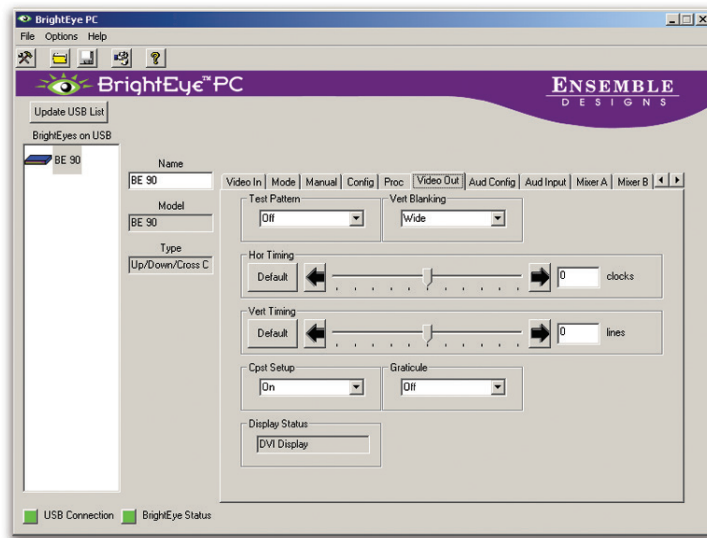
BrightEye PC

File Options Help

BrightEye™PC

ENSEMBLE DESIGNS

Update USB List

BrightEyes on USB

BE 90

Name
BE 90

Model
BE 90

Type
Up/Down/Cross C

Video In | Mode | Manual | Config | Proc | Video Out | Aud Config | Aud Input | Mixer A | Mixer B

Test Pattern
Off

Vert Blanking
Wide

Hor Timing
Default
0 clocks

Vert Timing
Default
0 lines

Cpst Setup
On

Graticule
Off

Display Status
DVI Display

USB Connection BrightEye Status